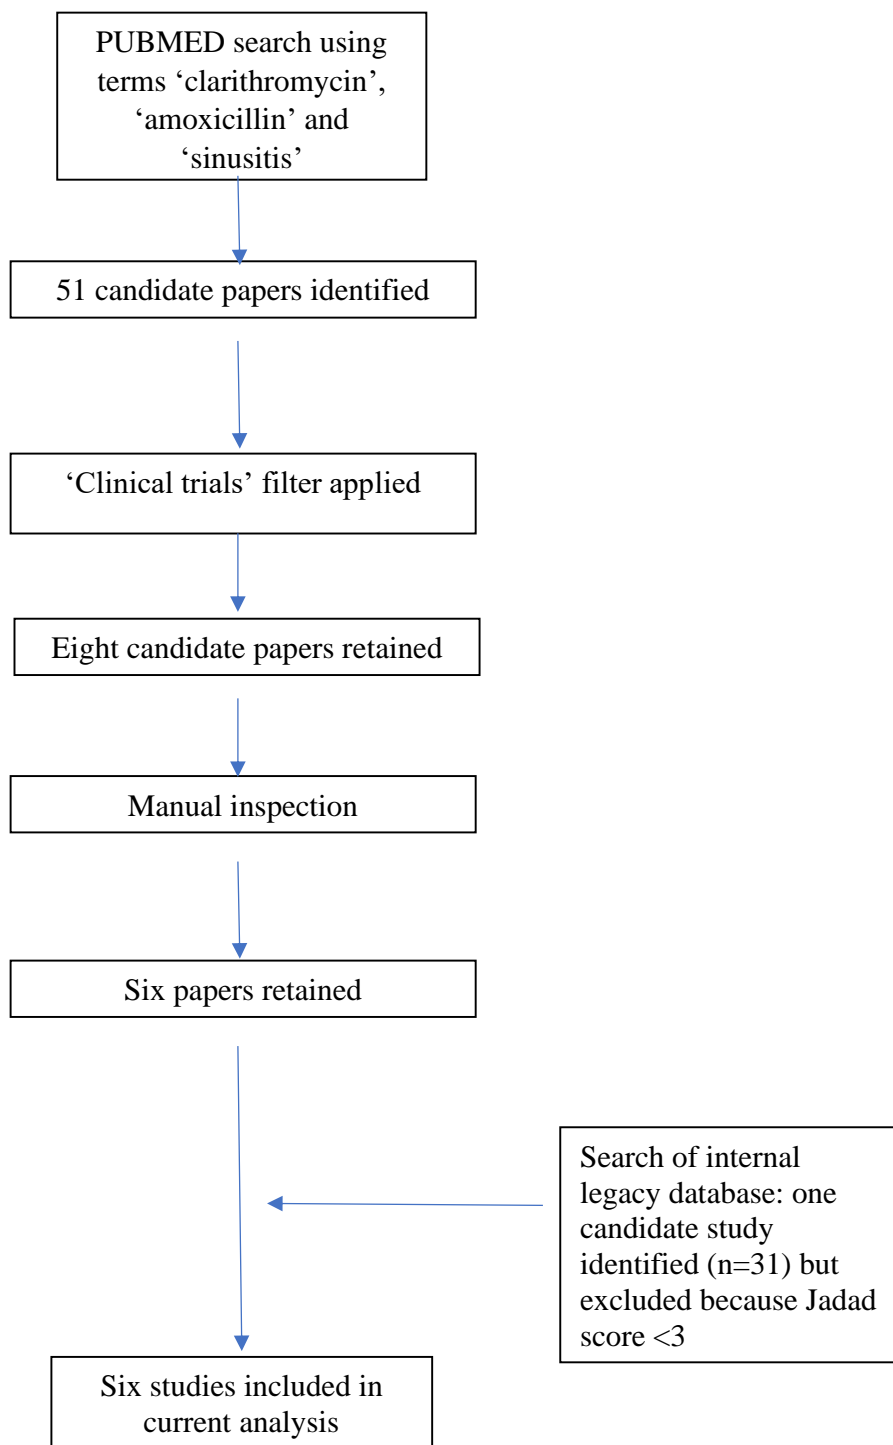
PUBMED search using terms ‘clarithromycin’, ‘amoxicillin’ and ‘sinusitis’

51 candidate papers identified

‘Clinical trials’ filter applied

Eight candidate papers retained

Manual inspection

Six papers retained

Search of internal legacy database: one candidate study identified (n=31) but excluded because Jadad score <3

Six studies included in current analysis